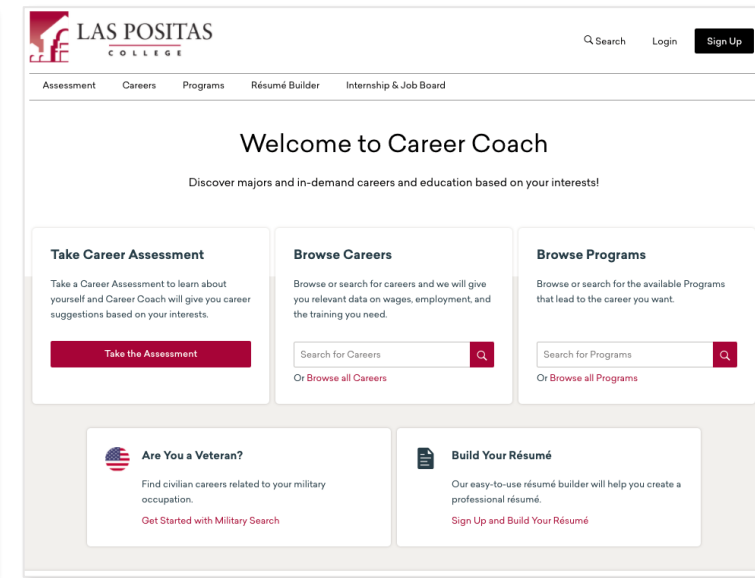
LAS POSITAS
COLLEGE

Search Login Sign Up

Assessment Careers Programs Résumé Builder Internship & Job Board

Welcome to Career Coach

Discover majors and in-demand careers and education based on your interests!

Take Career Assessment

Take a Career Assessment to learn about yourself and Career Coach will give you career suggestions based on your interests.

Take the Assessment

Browse Careers

Browse or search for careers and we will give you relevant data on wages, employment, and the training you need.

Search for Careers

Or Browse all Careers

Browse Programs

Browse or search for the available Programs that lead to the career you want.

Search for Programs

Or Browse all Programs

Are You a Veteran?

Find civilian careers related to your military occupation.

Get Started with Military Search

Build Your Résumé

Our easy-to-use résumé builder will help you create a professional résumé.

Sign Up and Build Your Résumé